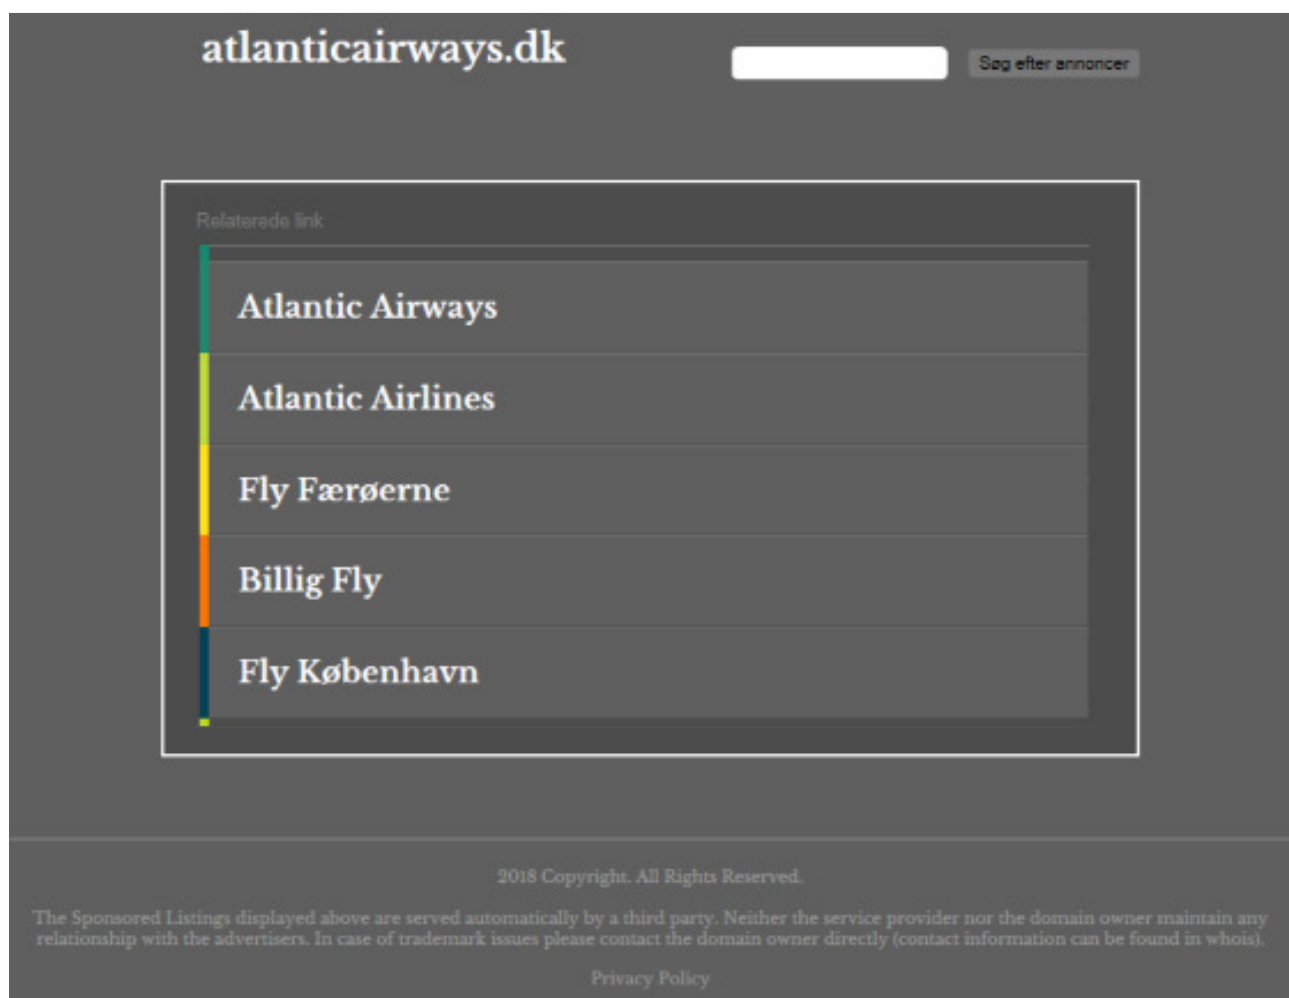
atlanticairways.dk

Søg efter annoncer

Relaterede link

Atlantic Airways

Atlantic Airlines

Fly Færøerne

Billig Fly

Fly København

2018 Copyright. All Rights Reserved.

The Sponsored Listings displayed above are served automatically by a third party. Neither the service provider nor the domain owner maintain any relationship with the advertisers. In case of trademark issues please contact the domain owner directly (contact information can be found in whois).

Privacy Policy